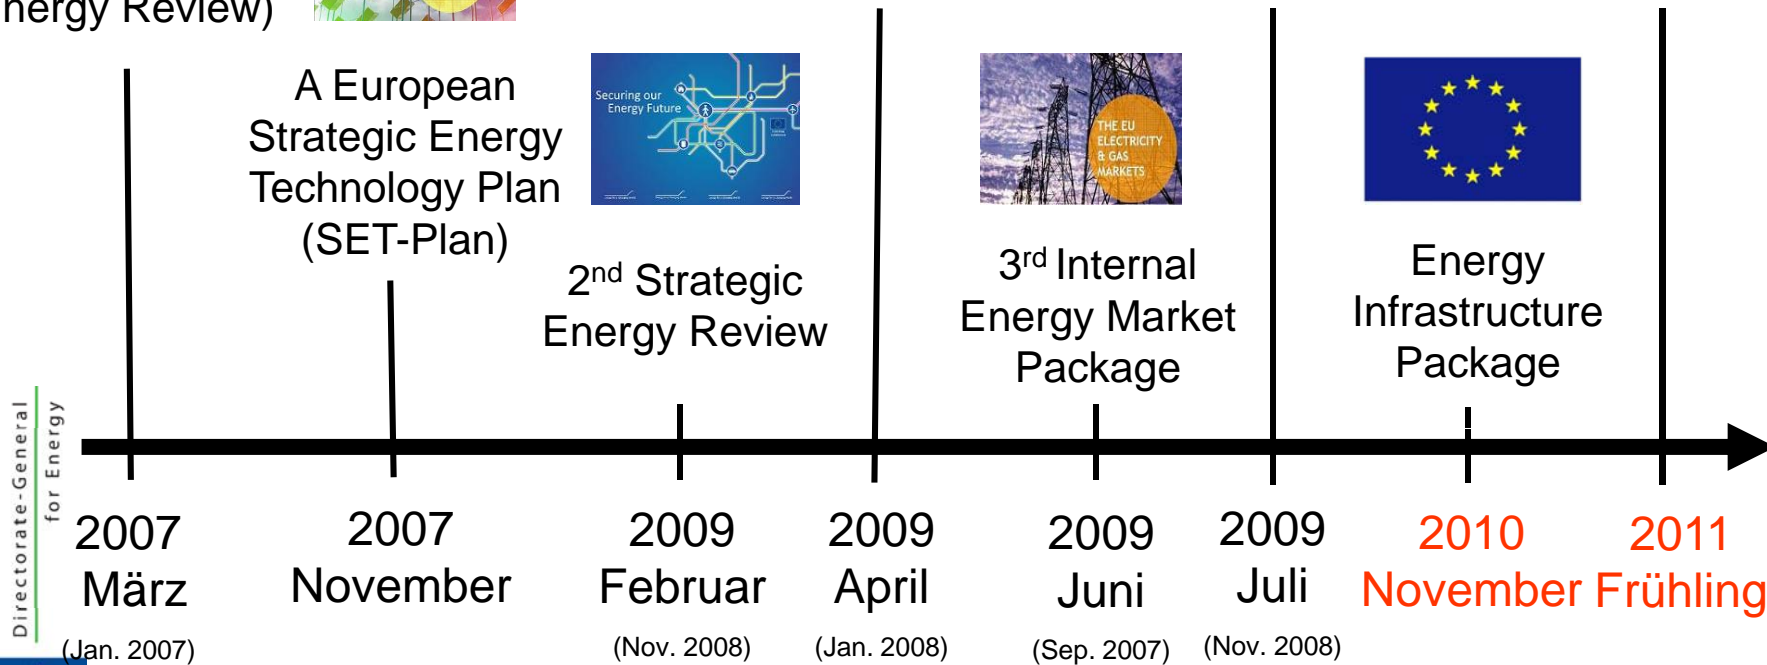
nergy Review)

A European Strategic Energy Technology Plan (SET-Plan)

Securing our Energy Future

2$^{nd}$ Strategic Energy Review

THE EU ELECTRICITY & GAS MARKETS

3$^{rd}$ Internal Energy Market Package

Energy Infrastructure Package

Directorate-General for Energy

2007 März (Jan. 2007)

2007 November

2009 Februar (Nov. 2008)

2009 April (Jan. 2008)

2009 Juni (Sep. 2007)

2009 Juli (Nov. 2008)

2010 November

2011 Frühling